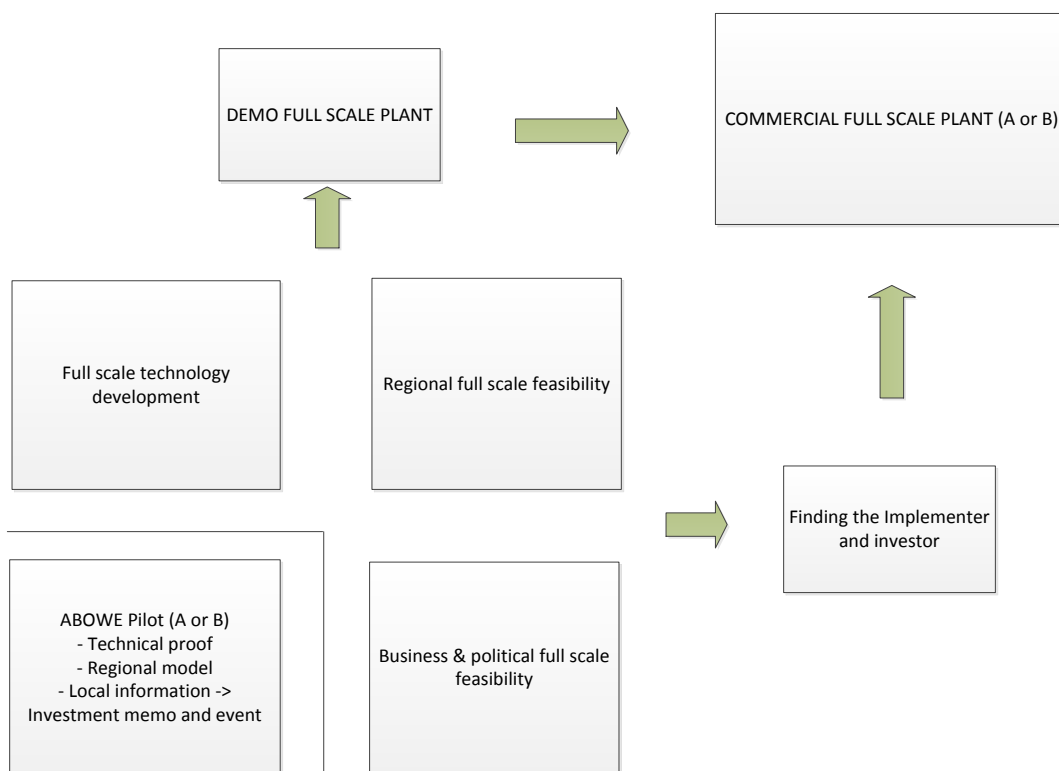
DEMO FULL SCALE PLANT

COMMERCIAL FULL SCALE PLANT (A or B)

Full scale technology development

Regional full scale feasibility

Finding the Implementer and investor

ABOWE Pilot (A or B)
- Technical proof
- Regional model
- Local information -> Investment memo and event

Business & political full scale feasibility